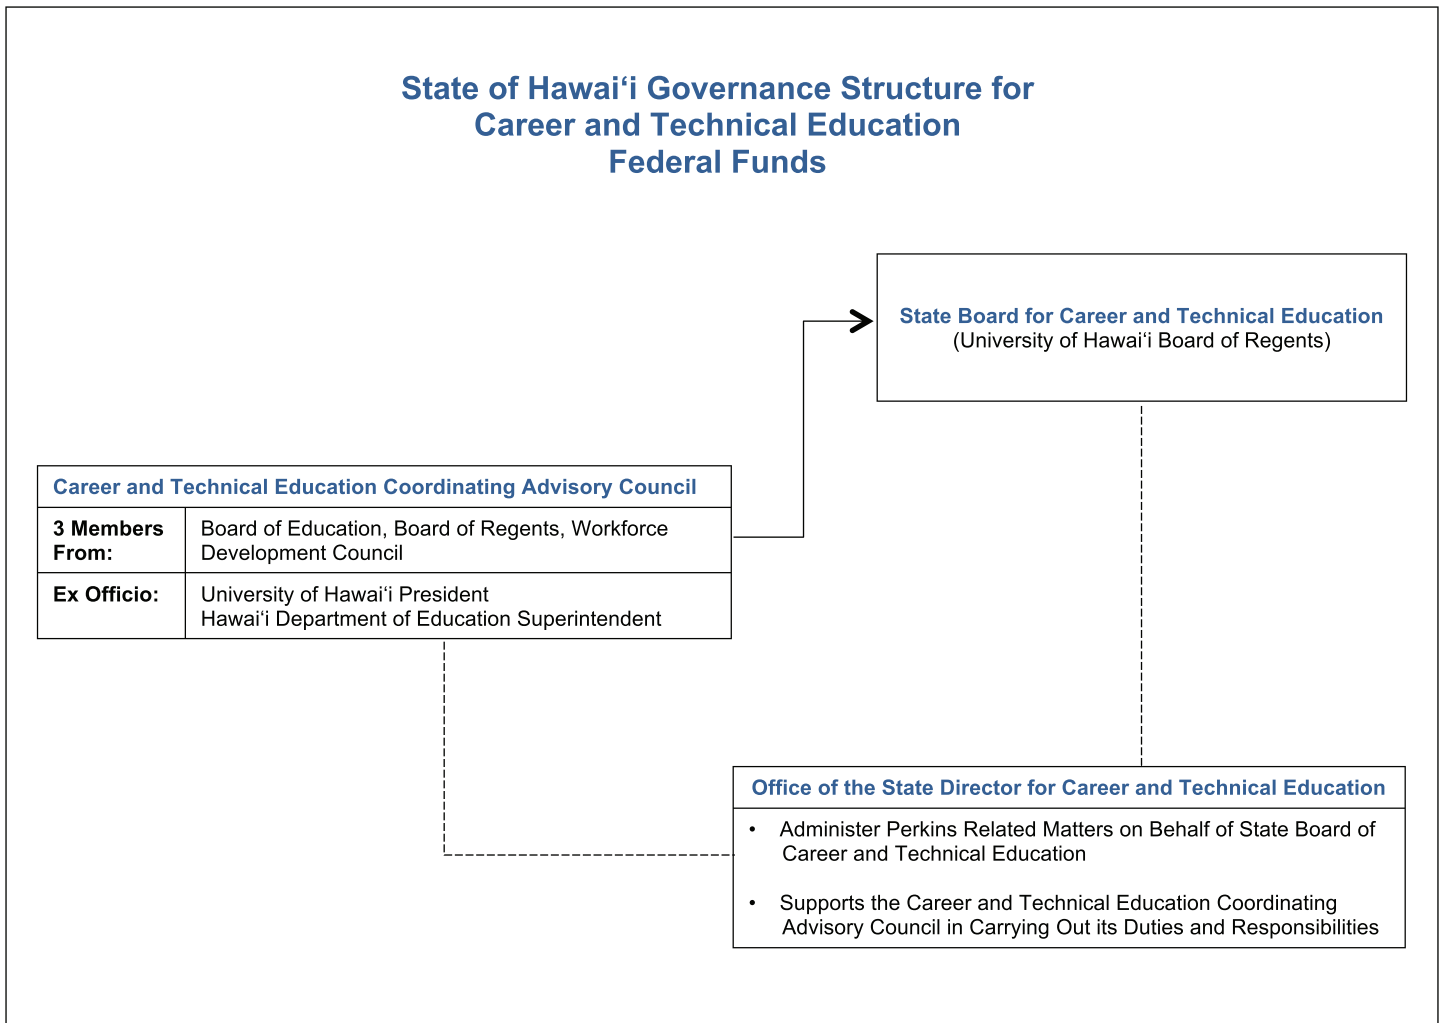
State of Hawaiʻi Governance Structure for
Career and Technical Education
Federal Funds

State Board for Career and Technical Education
(University of Hawaiʻi Board of Regents)

Career and Technical Education Coordinating Advisory Council

| 3 Members From: | Board of Education, Board of Regents, Workforce Development Council |
|---|---|
| Ex Officio: | University of Hawaiʻi President<br>Hawaiʻi Department of Education Superintendent |

Office of the State Director for Career and Technical Education

• Administer Perkins Related Matters on Behalf of State Board of Career and Technical Education

• Supports the Career and Technical Education Coordinating Advisory Council in Carrying Out its Duties and Responsibilities